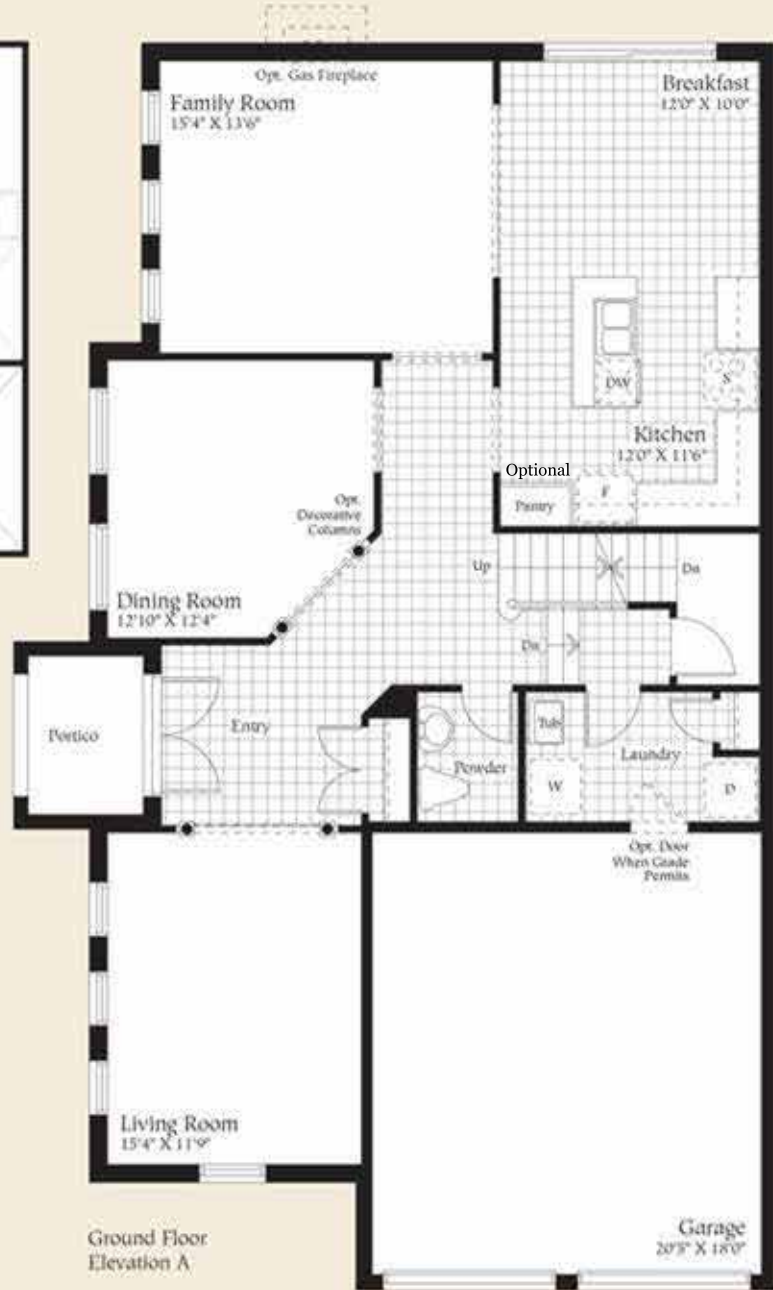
Opt. Gas Fireplace

Family Room
15'4" X 13'6"

Breakfast
12'0" X 10'0"

DW

S

Kitchen
12'0" X 11'6"

Optional

Pantry

F

Opt. Decorative Columns

Up

Dn

Dn

Dining Room
12'10" X 12'4"

Portico

Entry

Powder

Tub

W

Laundry

D

Opt. Door When Grade Permits

Living Room
15'4" X 11'9"

Garage
20'5" X 18'0"

Ground Floor
Elevation A